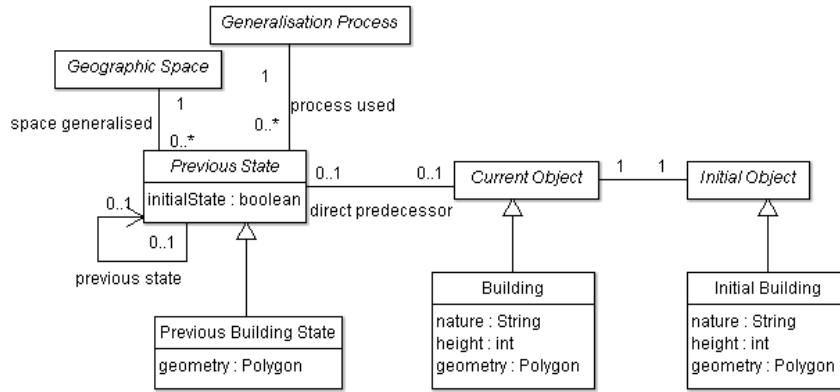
Generalisation Process

Geographic Space

1

1

space generalised

0..*

process used

0..*

Previous State

initialState : boolean

0..1

0..1

direct predecessor

Current Object

1

1

Initial Object

0..1

0..1

previous state

Previous Building State

geometry : Polygon

Building

nature : String
height : int
geometry : Polygon

Initial Building

nature : String
height : int
geometry : Polygon